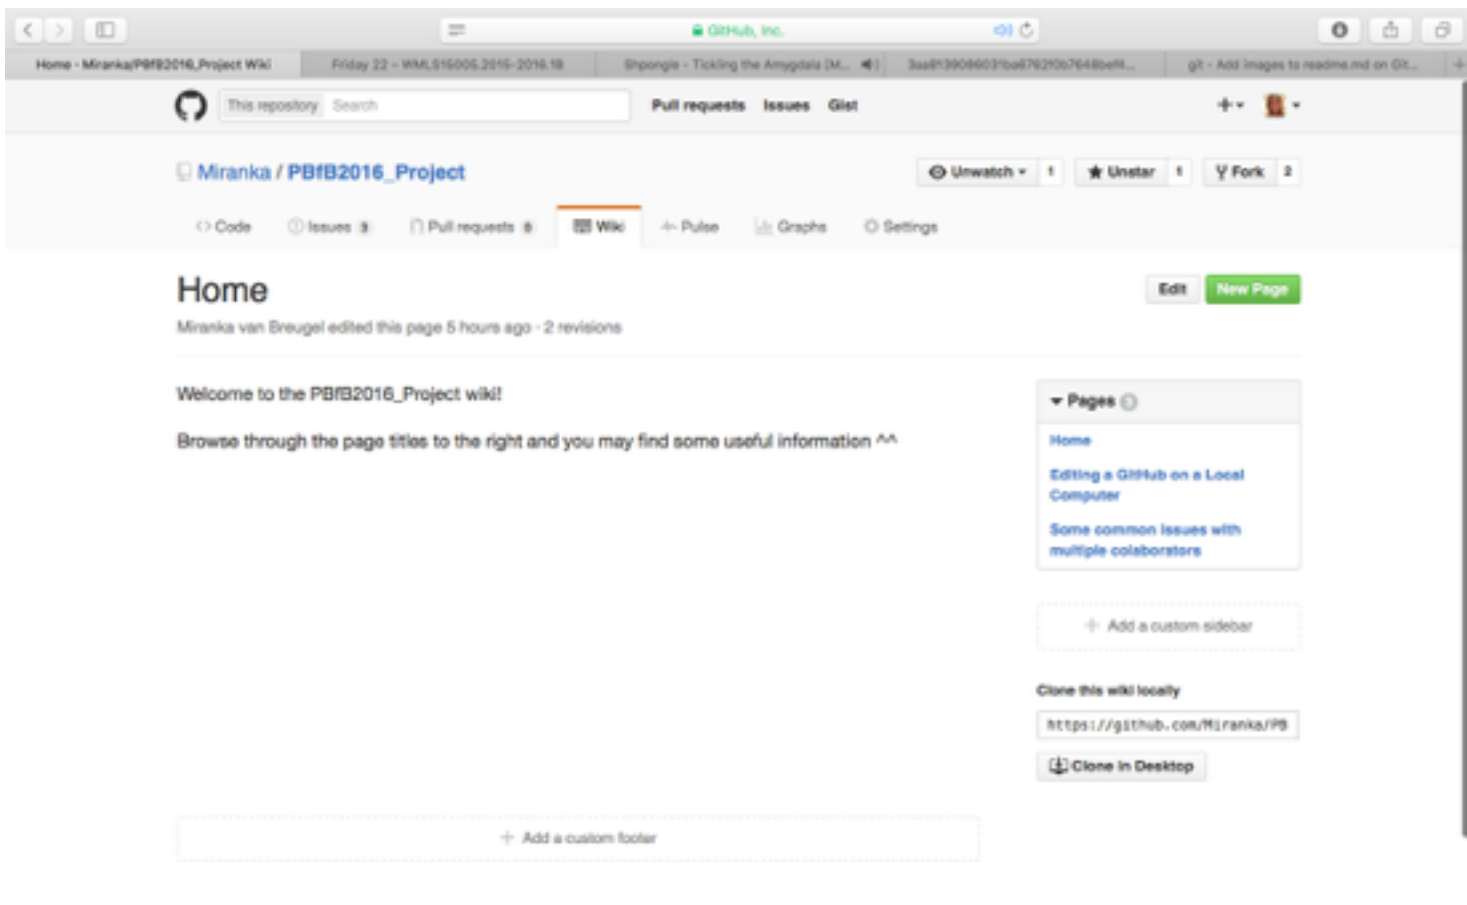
GitHub, Inc.

Home · Miranka/PBfB2016_Project Wiki | Friday 22 – WMLS15005.2015-2016.18 | Shpongle - Tickling the Amygdala [M... | 3aa8139086031ba6762f0b7648befd... | git - Add images to readme.md on Git...

This repository Search | Pull requests | Issues | Gist

Miranka / PBfB2016_Project

Unwatch 1 | Unstar 1 | Fork 2

Code | Issues 3 | Pull requests 0 | Wiki | Pulse | Graphs | Settings

Home

Edit | New Page

Miranka van Breugel edited this page 5 hours ago · 2 revisions

Welcome to the PBfB2016_Project wiki!

Browse through the page titles to the right and you may find some useful information ^^

Pages 3

Home

Editing a GitHub on a Local Computer

Some common issues with multiple colaborators

Add a custom sidebar

Clone this wiki locally

https://github.com/Miranka/PB

Clone in Desktop

Add a custom footer